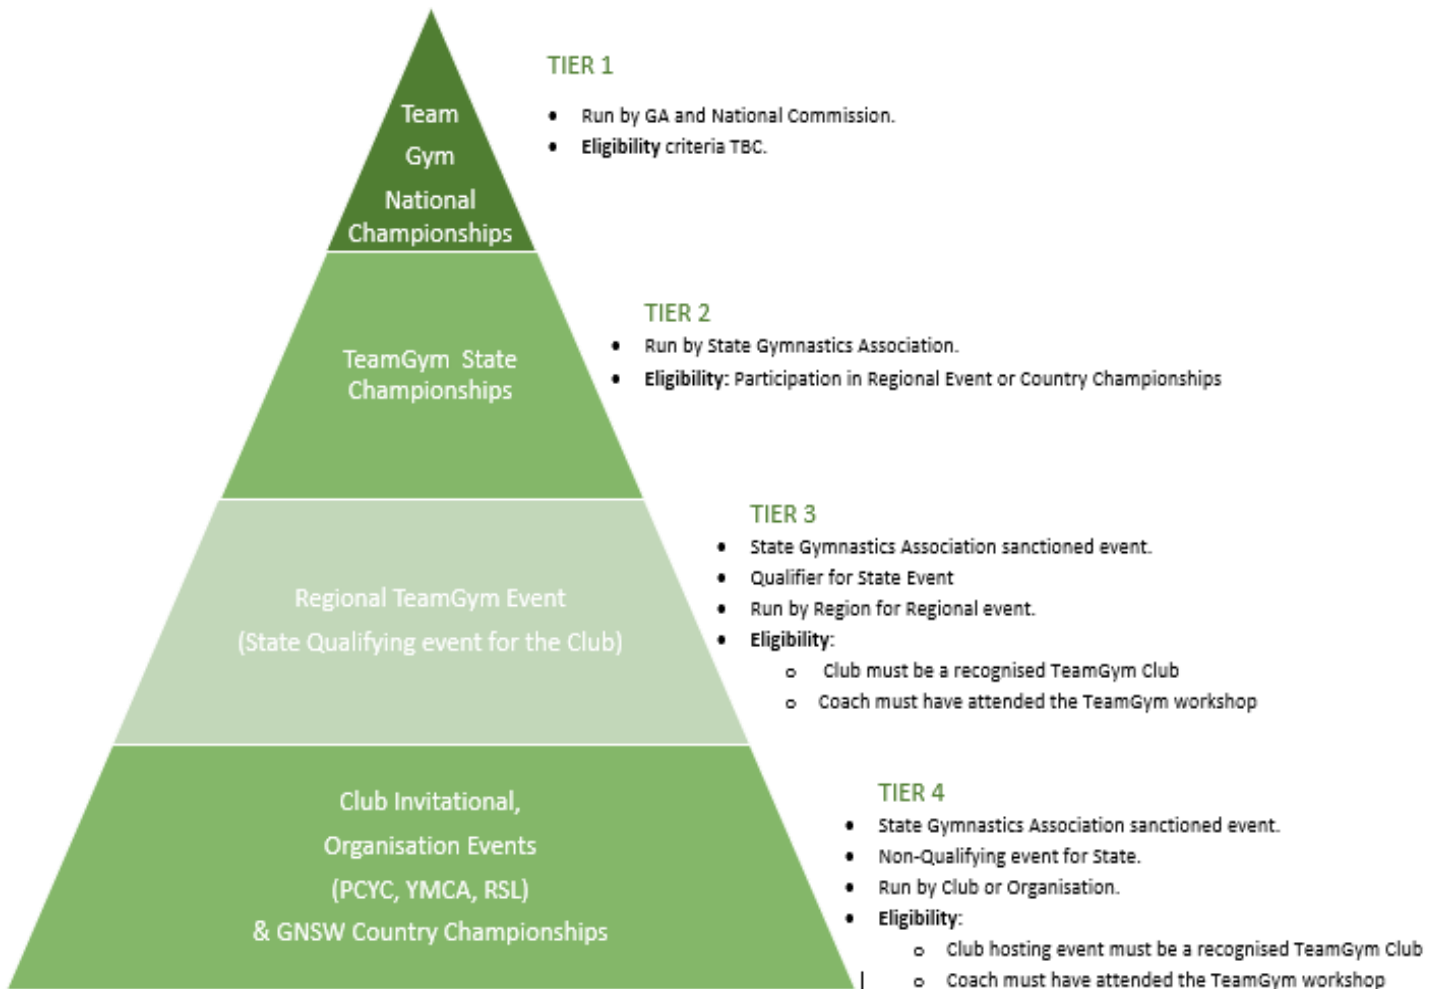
Team Gym National Championships

TIER 1
- Run by GA and National Commission.
- **Eligibility** criteria TBC.

TeamGym State Championships

TIER 2
- Run by State Gymnastics Association.
- **Eligibility:** Participation in Regional Event or Country Championships

Regional TeamGym Event (State Qualifying event for the Club)

TIER 3
- State Gymnastics Association sanctioned event.
- Qualifier for State Event
- Run by Region for Regional event.
- **Eligibility:**
  - Club must be a recognised TeamGym Club
  - Coach must have attended the TeamGym workshop

Club Invitational, Organisation Events (PCYC, YMCA, RSL) & GNSW Country Championships

TIER 4
- State Gymnastics Association sanctioned event.
- Non-Qualifying event for State.
- Run by Club or Organisation.
- **Eligibility:**
  - Club hosting event must be a recognised TeamGym Club
  - Coach must have attended the TeamGym workshop